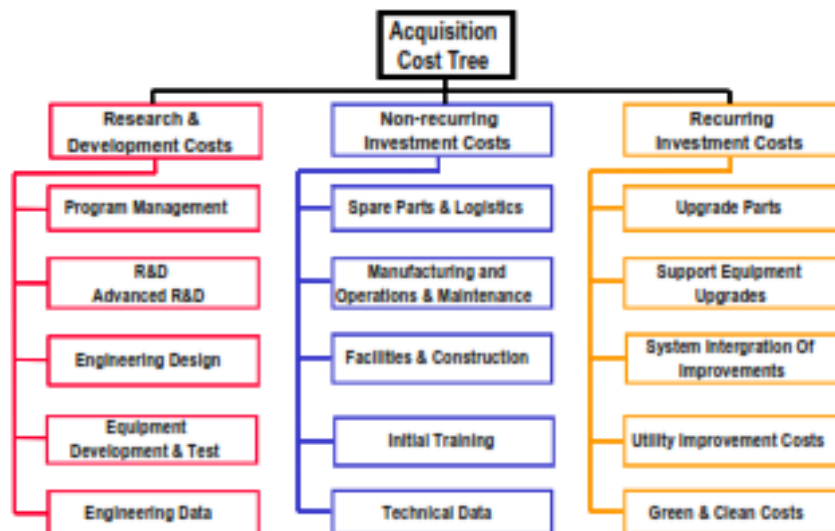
Acquisition Cost Tree

Research & Development Costs

Program Management

R&D
Advanced R&D

Engineering Design

Equipment Development & Test

Engineering Data

Non-recurring Investment Costs

Spare Parts & Logistics

Manufacturing and Operations & Maintenance

Facilities & Construction

Initial Training

Technical Data

Recurring Investment Costs

Upgrade Parts

Support Equipment Upgrades

System Intergration Of Improvements

Utility Improvement Costs

Green & Clean Costs